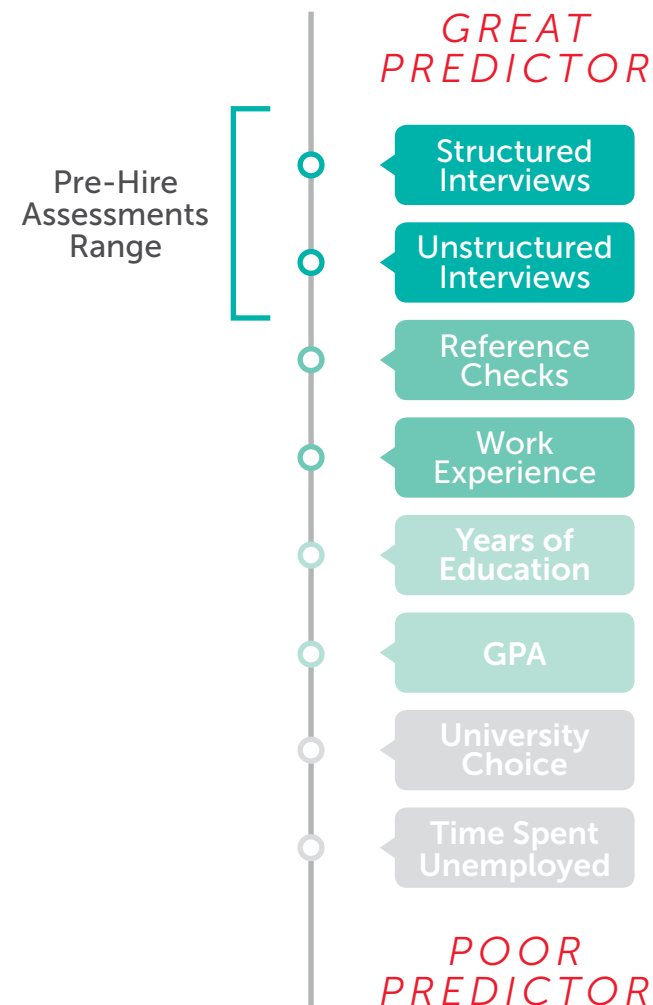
GREAT PREDICTOR

Pre-Hire Assessments Range

Structured Interviews

Unstructured Interviews

Reference Checks

Work Experience

Years of Education

GPA

University Choice

Time Spent Unemployed

POOR PREDICTOR